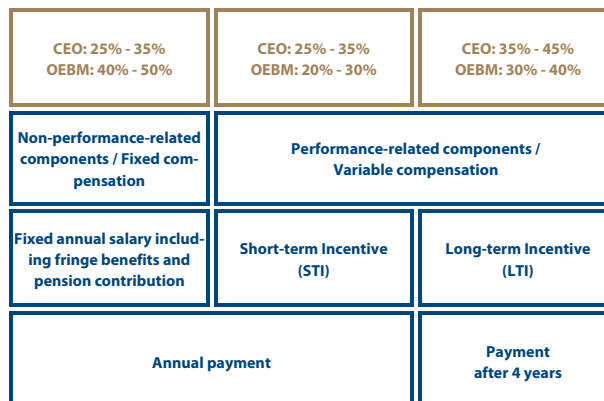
| CEO: 25% - 35% OEBM: 40% - 50% | CEO: 25% - 35% OEBM: 20% - 30% | CEO: 35% - 45% OEBM: 30% - 40% |
|---|---|---|
| Non-performance-related components / Fixed compensation | Performance-related components / Variable compensation | |
| Fixed annual salary including fringe benefits and pension contribution | Short-term Incentive (STI) | Long-term Incentive (LTI) |
| Annual payment | | Payment after 4 years |